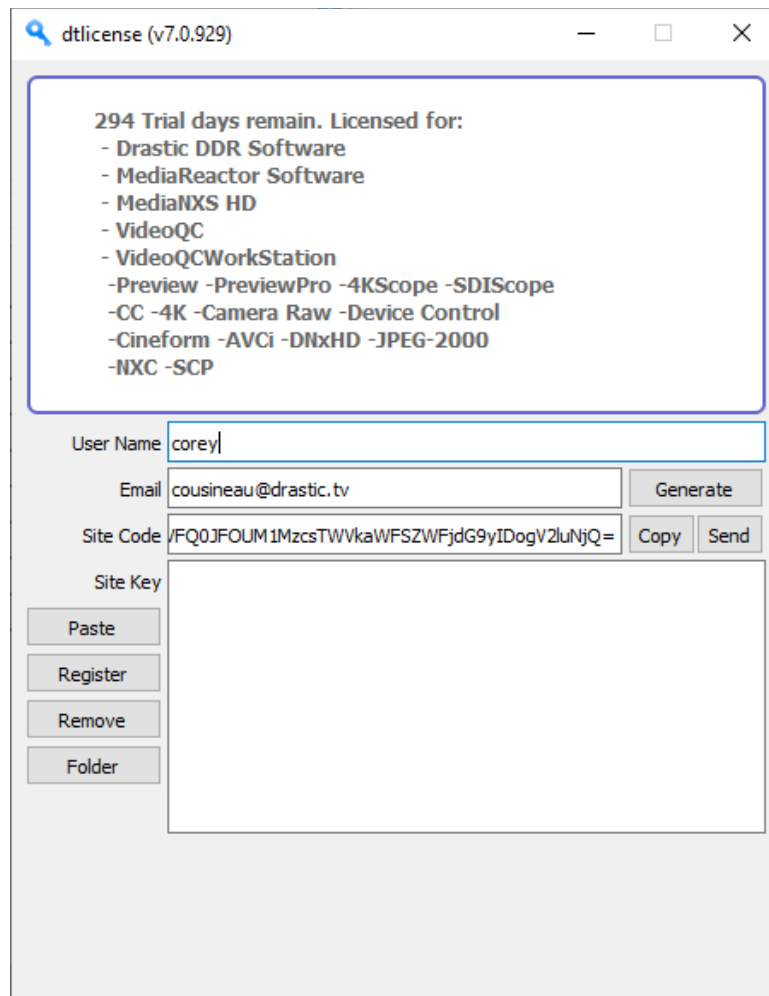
dtlicense (v7.0.929)

294 Trial days remain. Licensed for:
- Drastic DDR Software
- MediaReactor Software
- MediaNXS HD
- VideoQC
- VideoQCWorkStation
-Preview -PreviewPro -4KScope -SDIScope
-CC -4K -Camera Raw -Device Control
-Cineform -AVCi -DNxHD -JPEG-2000
-NXC -SCP

User Name corey
Email cousineau@drastic.tv
Generate
Site Code /FQ0JFOUM1MzcsTWVkaWFSZWFjdG9yIDogV2luNjQ=
Copy
Send
Site Key
Paste
Register
Remove
Folder